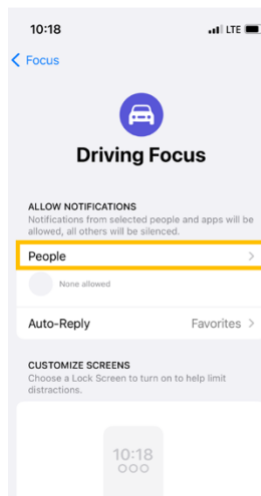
10:18
LTE

Focus

Driving Focus

ALLOW NOTIFICATIONS
Notifications from selected people and apps will be allowed, all others will be silenced.

People

None allowed

Auto-Reply
Favorites

CUSTOMIZE SCREENS
Choose a Lock Screen to turn on to help limit distractions.

10:18